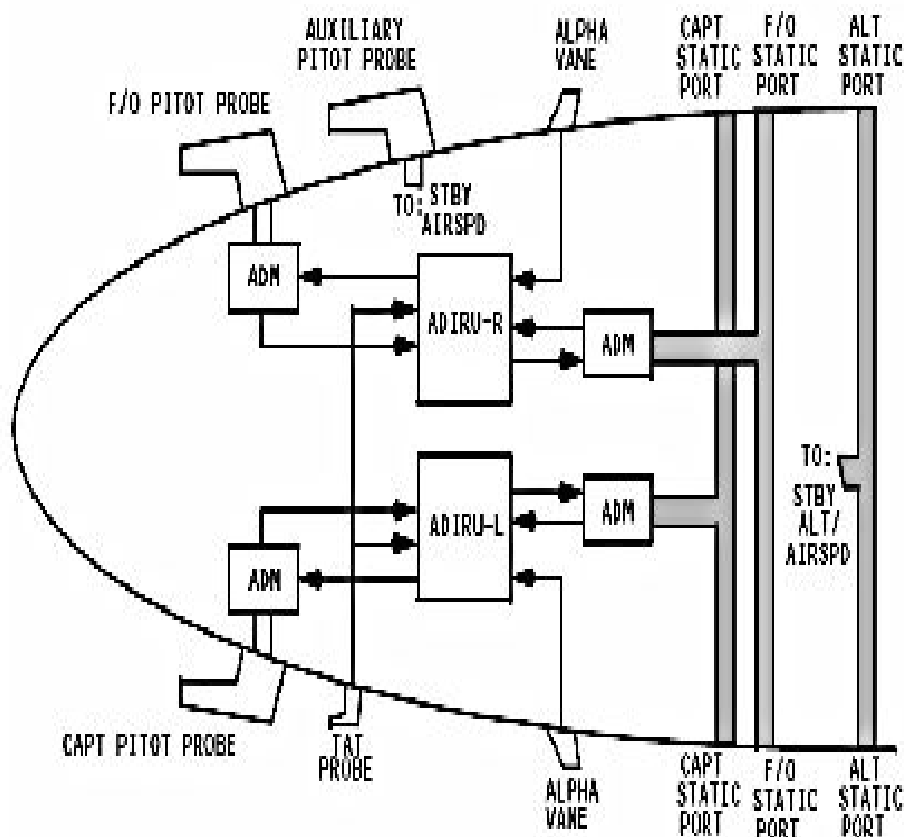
AUXILIARY PITOT PROBE

ALPHA VANE

CAPT STATIC PORT

F/O STATIC PORT

ALT STATIC PORT

F/O PITOT PROBE

TO: STBY AIRSPD

ADM

ADIRU-R

ADM

ADIRU-L

ADM

ADM

TO: STBY ALT/ AIRSPD

CAPT PITOT PROBE

TAT PROBE

ALPHA VANE

CAPT STATIC PORT

F/O STATIC PORT

ALT STATIC PORT